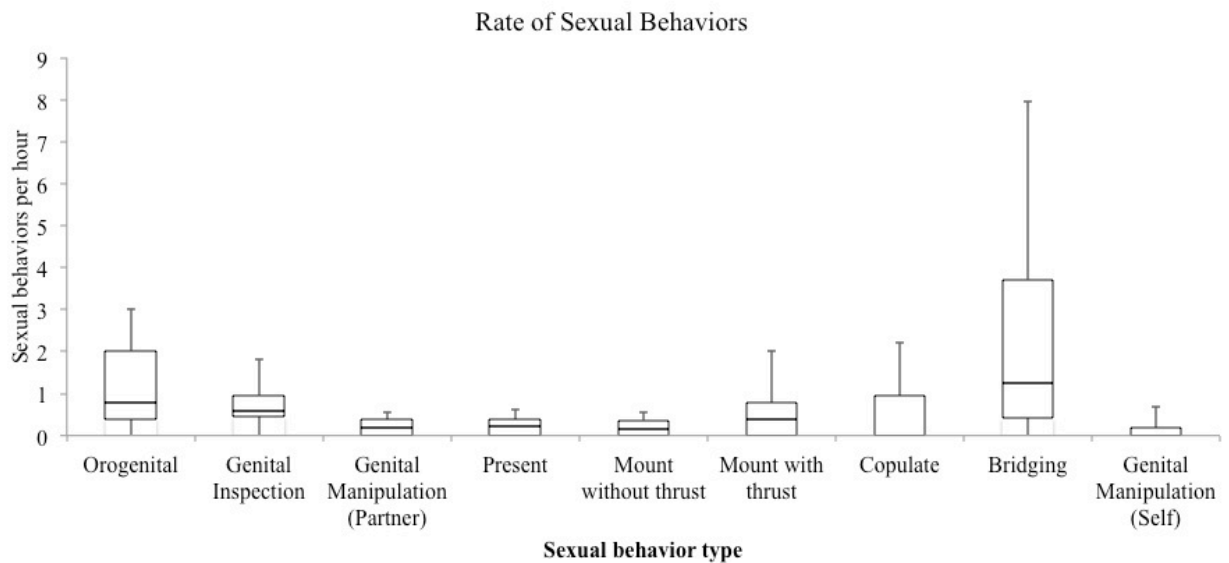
Rate of Sexual Behaviors

Sexual behaviors per hour

9
8
7
6
5
4
3
2
1
0

Orogenital
Genital Inspection
Genital Manipulation (Partner)
Present
Mount without thrust
Mount with thrust
Copulate
Bridging
Genital Manipulation (Self)

Sexual behavior type